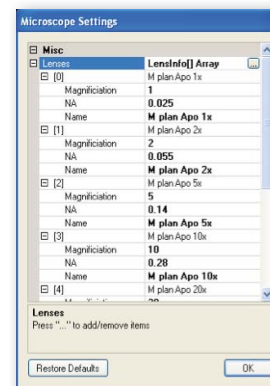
Microscope Settings

| | |
|---|---|
| ⊟ Misc | |
| ⊟ Lenses | LensInfo[] Array ... |
| ⊟ [0] | M plan Apo 1x |
| Magnification | 1 |
| NA | 0.025 |
| Name | M plan Apo 1x |
| ⊟ [1] | M plan Apo 2x |
| Magnification | 2 |
| NA | 0.055 |
| Name | M plan Apo 2x |
| ⊟ [2] | M plan Apo 5x |
| Magnification | 5 |
| NA | 0.14 |
| Name | M plan Apo 5x |
| ⊟ [3] | M plan Apo 10x |
| Magnification | 10 |
| NA | 0.28 |
| Name | M plan Apo 10x |
| ⊟ [4] | M plan Apo 20x |
| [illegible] | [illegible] |

Lenses
Press "..." to add/remove items

Restore Defaults

OK